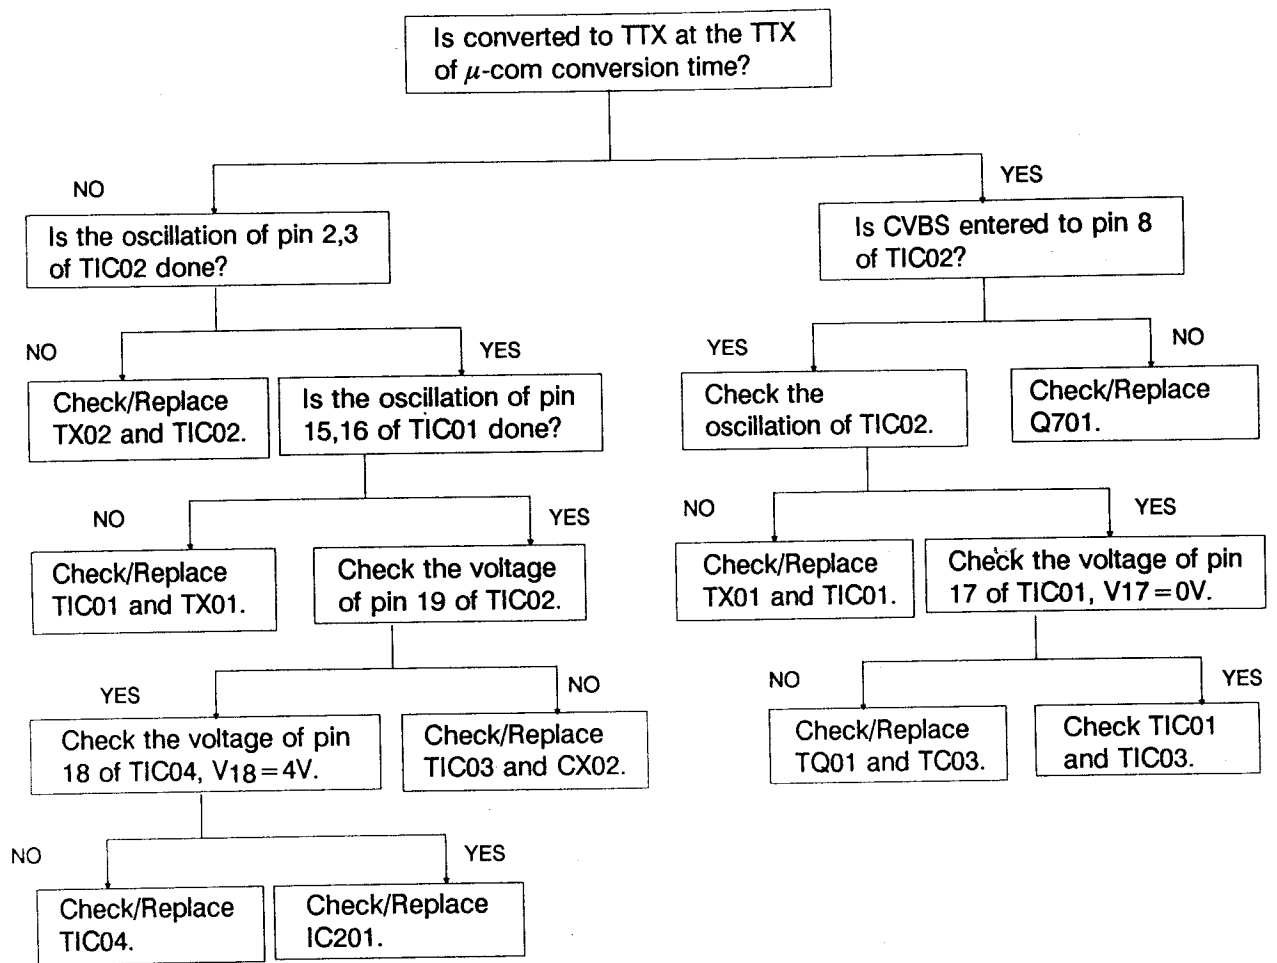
Is converted to TTX at the TTX of $\mu$-com conversion time?

NO

Is the oscillation of pin 2,3 of TIC02 done?

NO

Check/Replace TX02 and TIC02.

YES

Is the oscillation of pin 15,16 of TIC01 done?

NO

Check/Replace TIC01 and TX01.

YES

Check the voltage of pin 19 of TIC02.

YES

Check the voltage of pin 18 of TIC04, $V_{18}=4V$.

NO

Check/Replace TIC04.

YES

Check/Replace IC201.

NO

Check/Replace TIC03 and CX02.

YES

Is CVBS entered to pin 8 of TIC02?

YES

Check the oscillation of TIC02.

NO

Check/Replace TX01 and TIC01.

YES

Check the voltage of pin 17 of TIC01, $V17=0V$.

NO

Check/Replace TQ01 and TC03.

YES

Check TIC01 and TIC03.

NO

Check/Replace Q701.